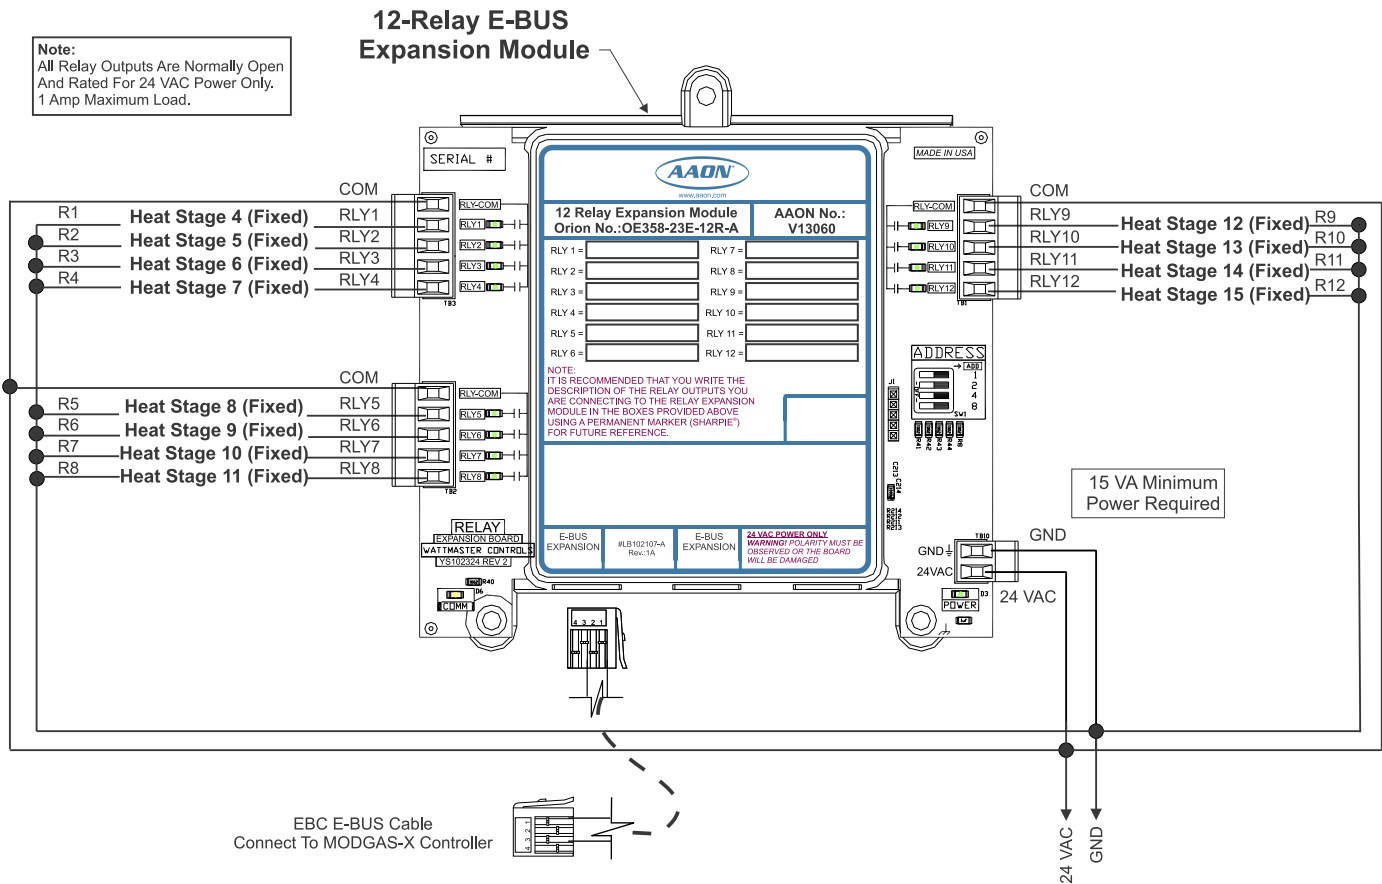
12-Relay E-BUS
Expansion Module

Note:
All Relay Outputs Are Normally Open And Rated For 24 VAC Power Only. 1 Amp Maximum Load.

SERIAL #

MADE IN USA

AAON
www.aaon.com

12 Relay Expansion Module
Orion No.:OE358-23E-12R-A

AAON No.:
V13060

RLY 1 =
RLY 2 =
RLY 3 =
RLY 4 =
RLY 5 =
RLY 6 =
RLY 7 =
RLY 8 =
RLY 9 =
RLY 10 =
RLY 11 =
RLY 12 =

NOTE:
IT IS RECOMMENDED THAT YOU WRITE THE DESCRIPTION OF THE RELAY OUTPUTS YOU ARE CONNECTING TO THE RELAY EXPANSION MODULE IN THE BOXES PROVIDED ABOVE USING A PERMANENT MARKER (SHARPIE®) FOR FUTURE REFERENCE.

E-BUS EXPANSION
#LB102107-A Rev.:1A
E-BUS EXPANSION
24 VAC POWER ONLY
WARNING! POLARITY MUST BE OBSERVED OR THE BOARD WILL BE DAMAGED

COM
R1 Heat Stage 4 (Fixed) RLY1
R2 Heat Stage 5 (Fixed) RLY2
R3 Heat Stage 6 (Fixed) RLY3
R4 Heat Stage 7 (Fixed) RLY4

RLY-COM
RLY1
RLY2
RLY3
RLY4
TB3

COM
R5 Heat Stage 8 (Fixed) RLY5
R6 Heat Stage 9 (Fixed) RLY6
R7 Heat Stage 10 (Fixed) RLY7
R8 Heat Stage 11 (Fixed) RLY8

RLY-COM
RLY5
RLY6
RLY7
RLY8
TB2

COM
RLY9 Heat Stage 12 (Fixed) R9
RLY10 Heat Stage 13 (Fixed) R10
RLY11 Heat Stage 14 (Fixed) R11
RLY12 Heat Stage 15 (Fixed) R12

RLY-COM
RLY9
RLY10
RLY11
RLY12
TB1

ADDRESS
ADD
1
2
4
8
SW1

RELAY
EXPANSION BOARD
WATTMASTER CONTROLS
YS102324 REV 2

COMM
POWER

15 VA Minimum
Power Required

GND
TB10
GND
24VAC
24 VAC

EBC E-BUS Cable
Connect To MODGAS-X Controller

24 VAC
GND